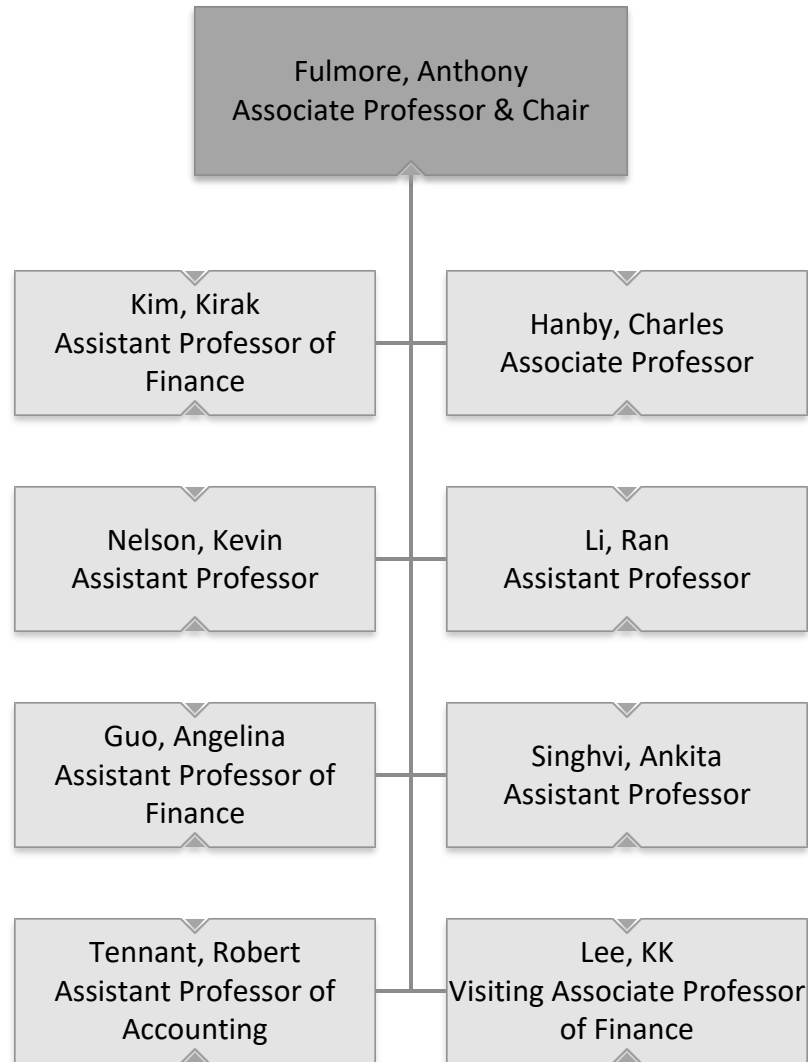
Fulmore, Anthony
Associate Professor & Chair

Kim, Kirak
Assistant Professor of Finance

Hanby, Charles
Associate Professor

Nelson, Kevin
Assistant Professor

Li, Ran
Assistant Professor

Guo, Angelina
Assistant Professor of Finance

Singhvi, Ankita
Assistant Professor

Tennant, Robert
Assistant Professor of Accounting

Lee, KK
Visiting Associate Professor of Finance